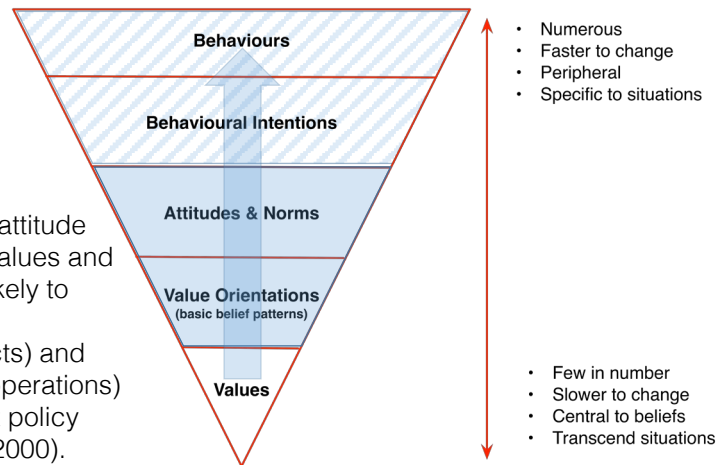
Behaviours

Behavioural Intentions

Attitudes & Norms

Value Orientations
(basic belief patterns)

Values

• Numerous
• Faster to change
• Peripheral
• Specific to situations

• Few in number
• Slower to change
• Central to beliefs
• Transcend situations

attitude
alues and
kely to

cts) and
perations)
policy
2000).